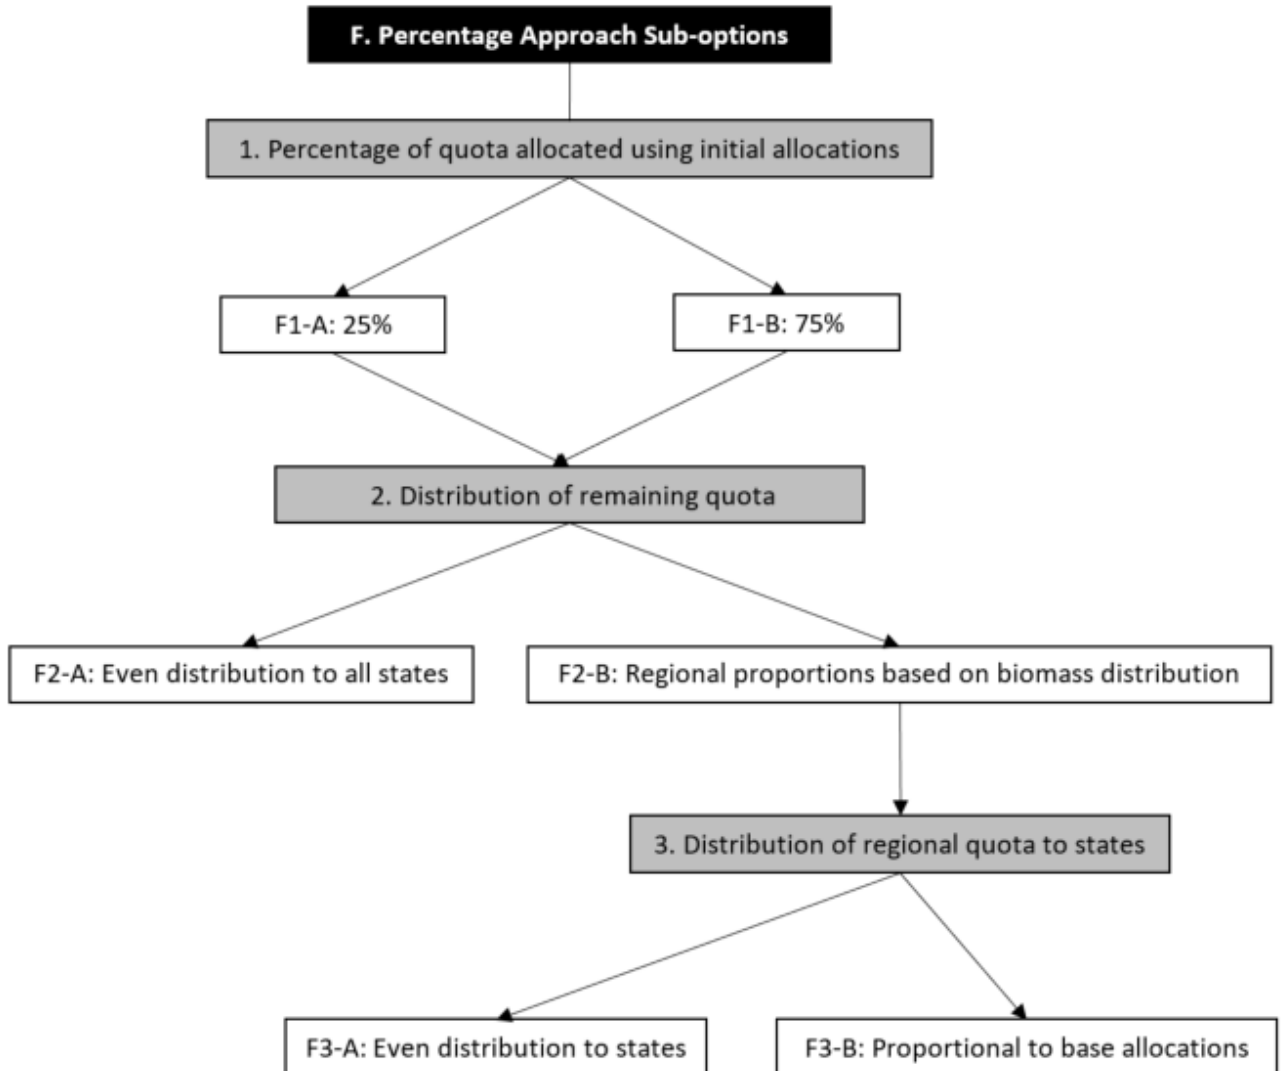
F. Percentage Approach Sub-options

1. Percentage of quota allocated using initial allocations

F1-A: 25%

F1-B: 75%

2. Distribution of remaining quota

F2-A: Even distribution to all states

F2-B: Regional proportions based on biomass distribution

3. Distribution of regional quota to states

F3-A: Even distribution to states

F3-B: Proportional to base allocations